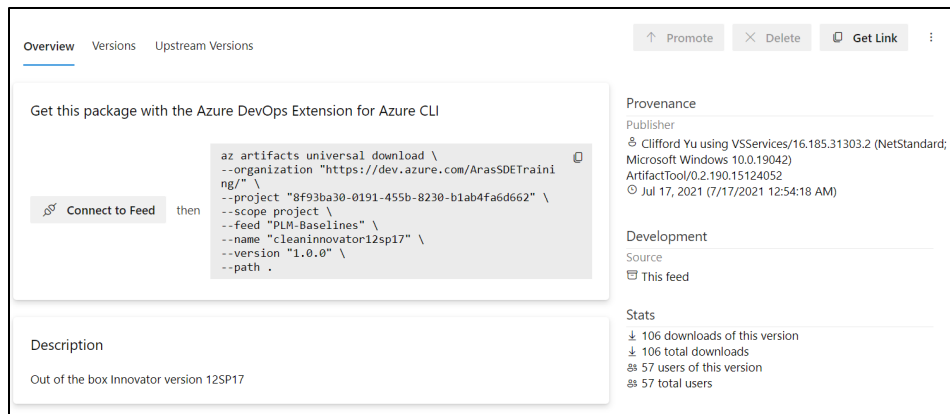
Overview Versions Upstream Versions

↑ Promote ✕ Delete Get Link ⋮

Get this package with the Azure DevOps Extension for Azure CLI

Connect to Feed then

az artifacts universal download \
--organization "https://dev.azure.com/ArasSDETraining/" \
--project "8f93ba30-0191-455b-8230-b1ab4fa6d662" \
--scope project \
--feed "PLM-Baselines" \
--name "cleaninnovator12sp17" \
--version "1.0.0" \
--path .

Description

Out of the box Innovator version 12SP17

Provenance

Publisher

Clifford Yu using VSServices/16.185.31303.2 (NetStandard; Microsoft Windows 10.0.19042) ArtifactTool/0.2.190.15124052

Jul 17, 2021 (7/17/2021 12:54:18 AM)

Development

Source

This feed

Stats

106 downloads of this version

106 total downloads

57 users of this version

57 total users